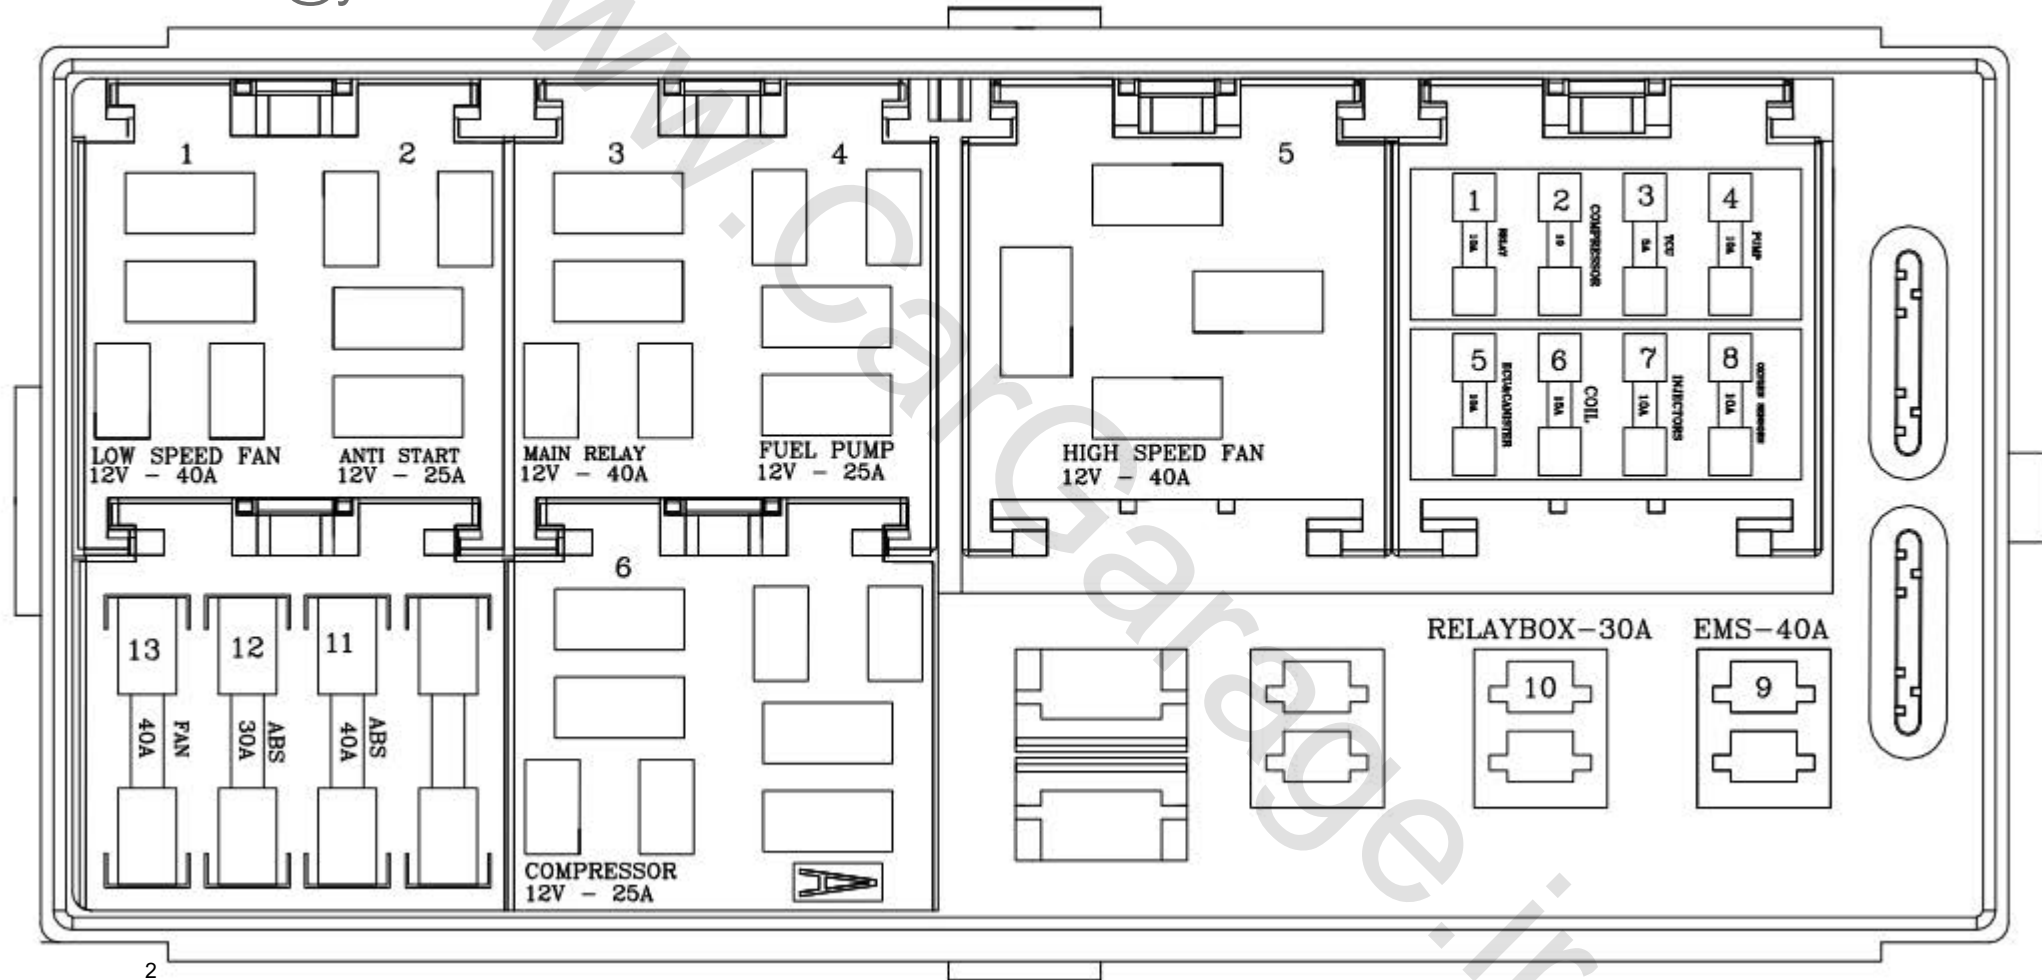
www.CarGarage.ir

1
2
3
4
5

LOW SPEED FAN
12V - 40A

ANTI START
12V - 25A

MAIN RELAY
12V - 40A

FUEL PUMP
12V - 25A

HIGH SPEED FAN
12V - 40A

1
10A
RELAY

2
10
COMPRESSOR

3
5A
TCU

4
15A
PUMP

5
20A
ECU&CANISTER

6
15A
COIL

7
10A
INJECTORS

8
10A
OXYGEN SENSOR

6

13
40A
FAN

12
30A
ABS

11
40A
ABS

COMPRESSOR
12V - 25A

A

RELAYBOX-30A
10

EMS-40A
9

2